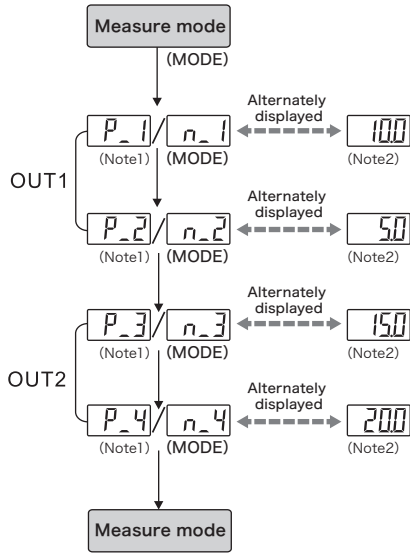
Measure mode

(MODE)

OUT1

P_1 / n_1

(Note1) (MODE)

Alternately displayed

10.0

(Note2)

P_2 / n_2

(Note1) (MODE)

Alternately displayed

5.0

(Note2)

OUT2

P_3 / n_3

(Note1) (MODE)

Alternately displayed

15.0

(Note2)

P_4 / n_4

(Note1) (MODE)

Alternately displayed

20.0

(Note2)

Measure mode